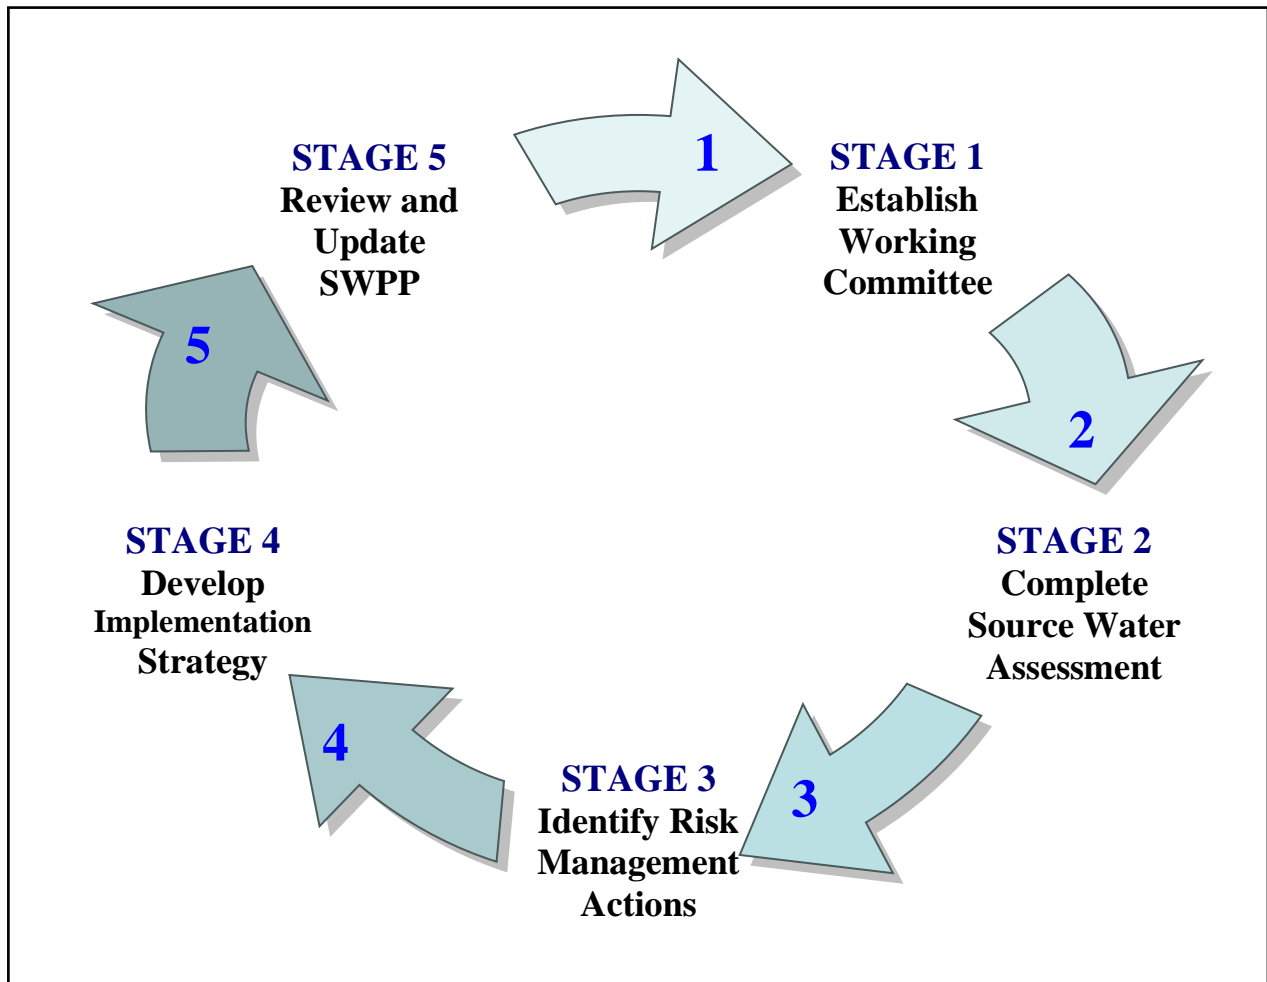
1

STAGE 1
Establish Working Committee

2

STAGE 2
Complete Source Water Assessment

3

STAGE 3
Identify Risk Management Actions

4

STAGE 4
Develop Implementation Strategy

5

STAGE 5
Review and Update SWPP